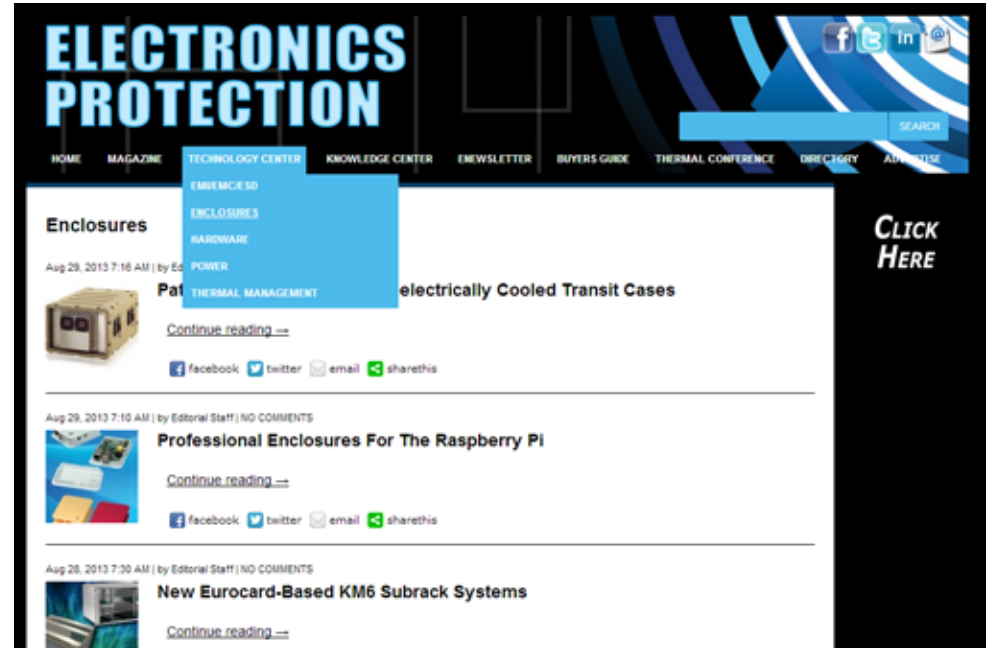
ELECTRONICS PROTECTION

SEARCH

HOME MAGAZINE TECHNOLOGY CENTER KNOWLEDGE CENTER ENEWSLETTER BUYERS GUIDE THERMAL CONFERENCE DIRECTORY ADVERTISE

EMI/EMC/ESD
ENCLOSURES
HARDWARE
POWER
THERMAL MANAGEMENT

Enclosures

Aug 29, 2013 7:16 AM | by Ed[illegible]

Pat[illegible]electrically Cooled Transit Cases

Continue reading →

facebook twitter email sharethis

Aug 29, 2013 7:10 AM | by Editorial Staff | NO COMMENTS

Professional Enclosures For The Raspberry Pi

Continue reading →

facebook twitter email sharethis

Aug 28, 2013 7:30 AM | by Editorial Staff | NO COMMENTS

New Eurocard-Based KM6 Subrack Systems

Continue reading →

CLICK HERE